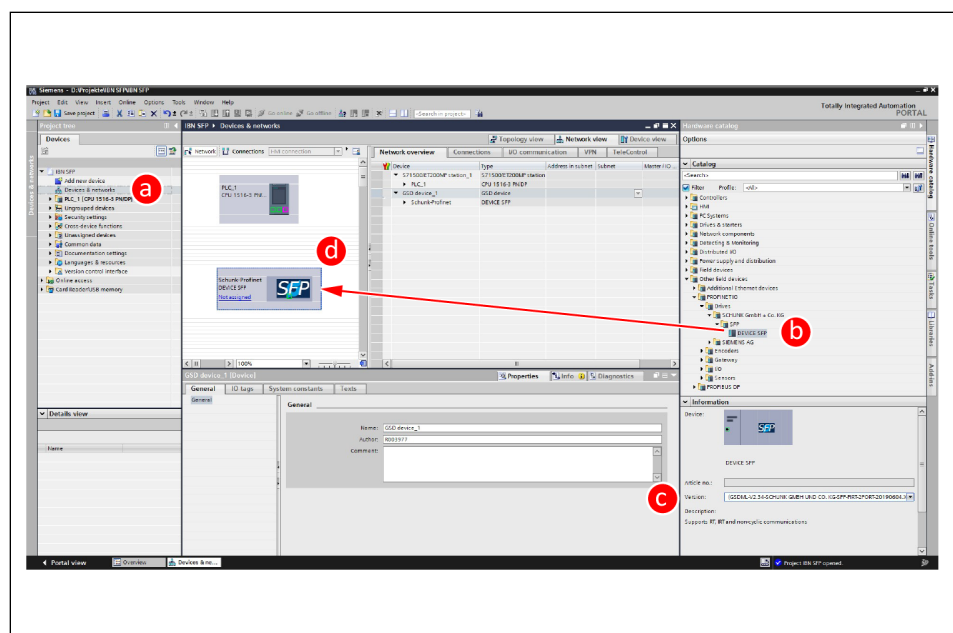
Siemens - D:\Projekte\IBN SFP\IBN SFP

Project Edit View Insert Online Options Tools Window Help

Save project Go online Go offline <Search in project>

Totally Integrated Automation PORTAL

Project tree

Devices

IBN SFP
Add new device
Devices & networks
PLC_1 [CPU 1516-3 PN/DP]
Ungrouped devices
Security settings
Cross-device functions
Unassigned devices
Common data
Documentation settings
Languages & resources
Version control interface
Online access
Card Reader/USB memory

Details view

Name

IBN SFP ▸ Devices & networks

Topology view | Network view | Device view

Network | Connections | HMI connection

PLC_1
CPU 1516-3 PN/...

Schunk-Profinet
DEVICE SFP
Not assigned

SFP

100%

Network overview | Connections | IO communication | VPN | TeleControl

| Device | Type | Address in subnet | Subnet | Master IO |
|---|---|---|---|---|
| S71500/ET200MP station_1 | S71500/ET200MP station | | | |
| PLC_1 | CPU 1516-3 PN/DP | | | |
| GSD device_1 | GSD device | | | |
| Schunk-Profinet | DEVICE SFP | | | |

GSD device_1 [Device]

Properties | Info | Diagnostics

General | IO tags | System constants | Texts

General

General

Name: GSD device_1
Author: R003977
Comment:

Hardware catalog

Options

Catalog

<Search>

Filter Profile: <All>

Controllers
HMI
PC systems
Drives & starters
Network components
Detecting & Monitoring
Distributed I/O
Power supply and distribution
Field devices
Other field devices
Additional Ethernet devices
PROFINET IO
Drives
SCHUNK GmbH + Co. KG
SFP
DEVICE SFP
SIEMENS AG
Encoders
Gateway
I/O
Sensors
PROFIBUS DP

Information

Device:

SFP

DEVICE SFP

Article no.:

Version: (GSDML-V2.34-SCHUNK GMBH UND CO. KG-SFP-PRS2PORT-20190604.X

Description:
Supports RT, IRT and nomcyclic communications

Hardware catalog | Online tools | Tasks | Libraries | Add-ins

Devices & networks

Portal view | Overview | Devices & ne...

Project IBN SFP opened.

a
b
c
d